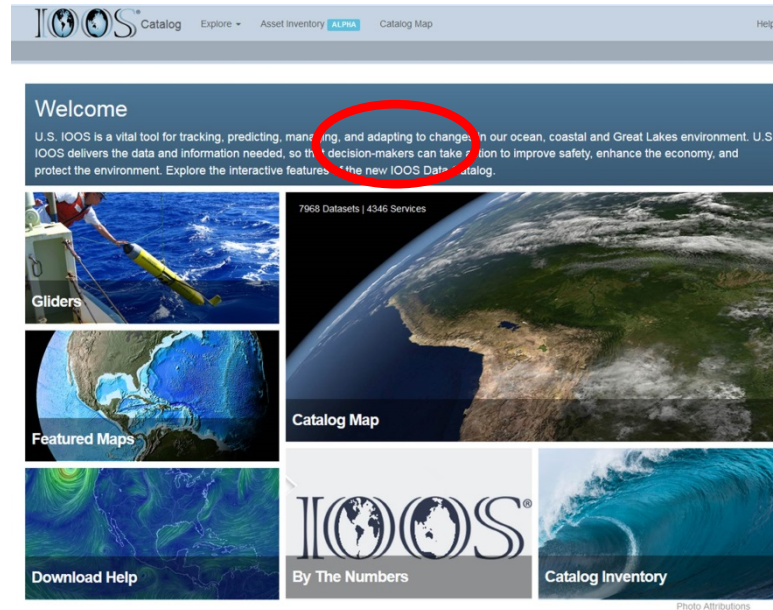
IOOS Catalog Explore Asset Inventory ALPHA Catalog Map Help

Welcome

U.S. IOOS is a vital tool for tracking, predicting, managing, and adapting to changes in our ocean, coastal and Great Lakes environment. U.S. IOOS delivers the data and information needed, so that decision-makers can take action to improve safety, enhance the economy, and protect the environment. Explore the interactive features of the new IOOS Data Catalog.

7968 Datasets | 4346 Services

Gliders

Catalog Map

Featured Maps

IOOS

Download Help

By The Numbers

Catalog Inventory

Photo Attributions